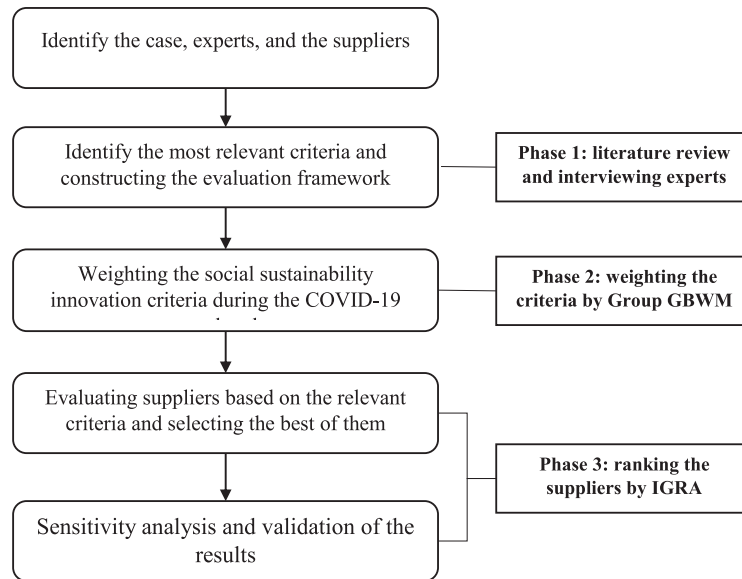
Identify the case, experts, and the suppliers

Identify the most relevant criteria and constructing the evaluation framework

Phase 1: literature review and interviewing experts

Weighting the social sustainability innovation criteria during the COVID-19 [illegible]

Phase 2: weighting the criteria by Group GBWM

Evaluating suppliers based on the relevant criteria and selecting the best of them

Phase 3: ranking the suppliers by IGRA

Sensitivity analysis and validation of the results